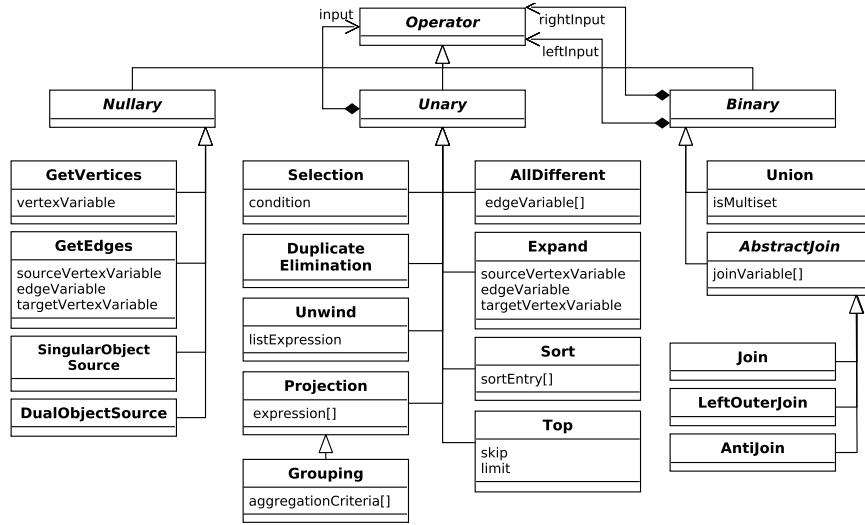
input

Operator

rightInput

leftInput

Nullary

Unary

Binary

GetVertices

vertexVariable

GetEdges

sourceVertexVariable
edgeVariable
targetVertexVariable

SingularObject Source

DualObjectSource

Selection

condition

Duplicate Elimination

Unwind

listExpression

Projection

expression[]

Grouping

aggregationCriteria[]

AllDifferent

edgeVariable[]

Expand

sourceVertexVariable
edgeVariable
targetVertexVariable

Sort

sortEntry[]

Top

skip
limit

Union

isMultiset

AbstractJoin

joinVariable[]

Join

LeftOuterJoin

AntiJoin